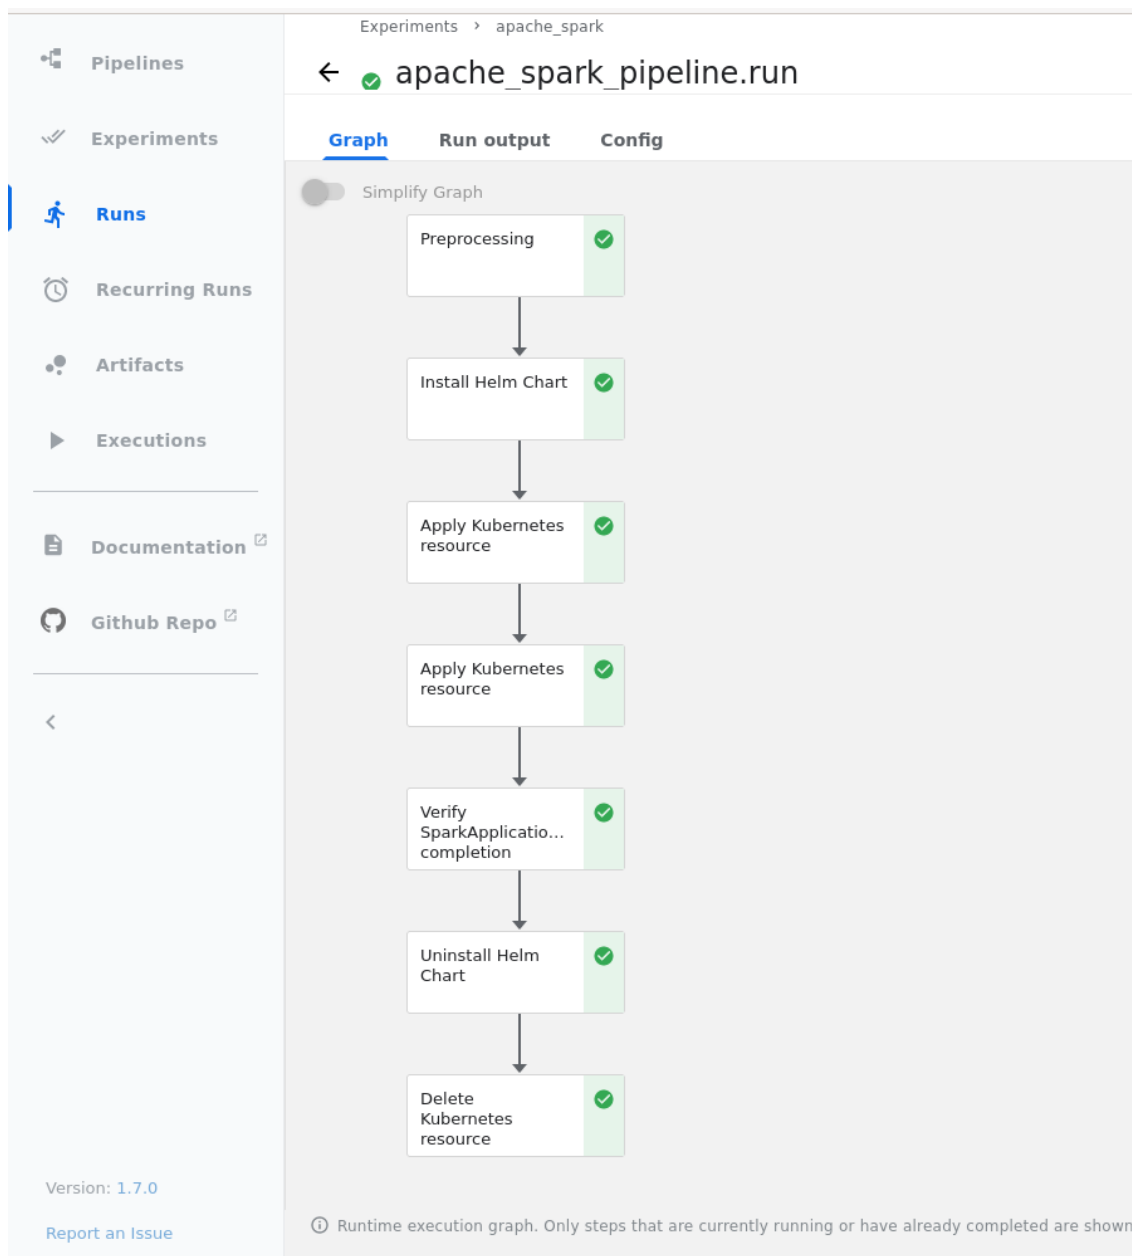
Pipelines

Experiments

Runs

Recurring Runs

Artifacts

Executions

Documentation

Github Repo

Version: 1.7.0

Report an Issue

Experiments › apache_spark

apache_spark_pipeline.run

Graph Run output Config

Simplify Graph

Preprocessing

Install Helm Chart

Apply Kubernetes resource

Apply Kubernetes resource

Verify SparkApplicatio… completion

Uninstall Helm Chart

Delete Kubernetes resource

Runtime execution graph. Only steps that are currently running or have already completed are shown